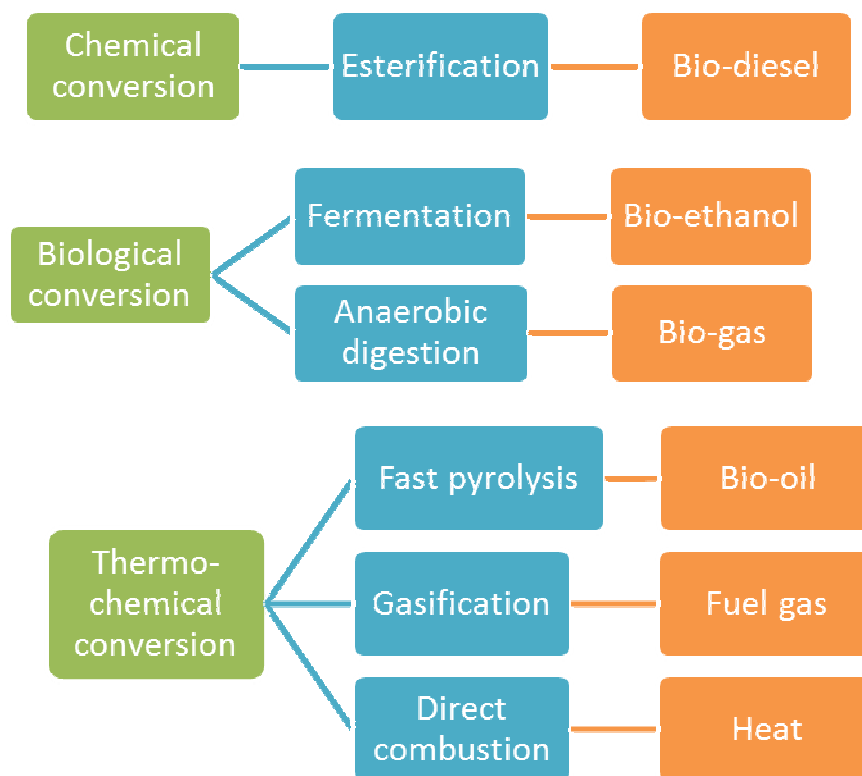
Chemical conversion

Esterification

Bio-diesel

Biological conversion

Fermentation

Bio-ethanol

Anaerobic digestion

Bio-gas

Thermo-chemical conversion

Fast pyrolysis

Bio-oil

Gasification

Fuel gas

Direct combustion

Heat